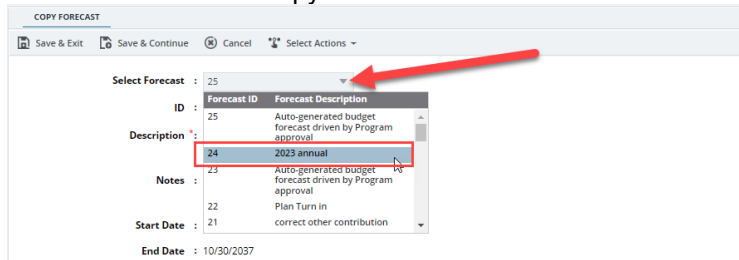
COPY FORECAST

Save & Exit  Save & Continue  Cancel  Select Actions

Select Forecast : 25

ID :

Description * :

Notes :

Start Date :

End Date : 10/30/2037

| Forecast ID | Forecast Description |
|---|---|
| 25 | Auto-generated budget forecast driven by Program approval |
| 24 | 2023 annual |
| 23 | Auto-generated budget forecast driven by Program approval |
| 22 | Plan Turn in |
| 21 | correct other contribution |